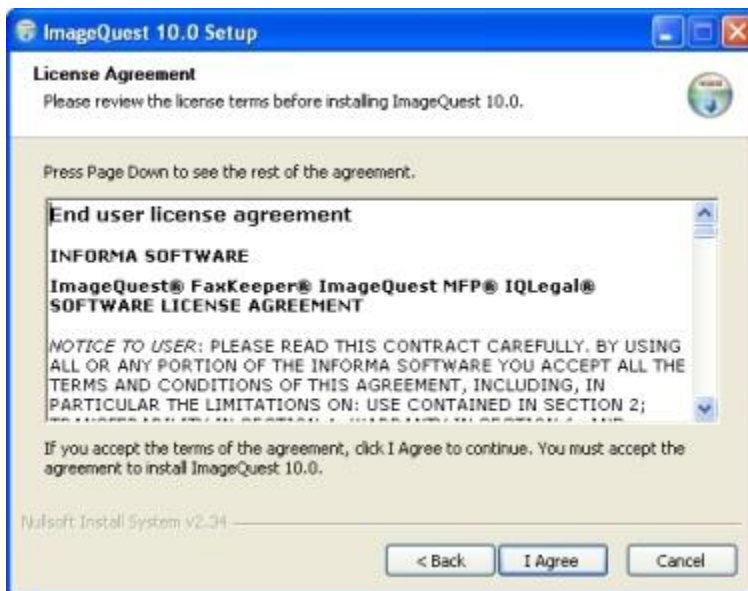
ImageQuest 10.0 Setup

License Agreement
Please review the license terms before installing ImageQuest 10.0.

Press Page Down to see the rest of the agreement.

End user license agreement

INFORMA SOFTWARE

ImageQuest® FaxKeeper® ImageQuest MFP® IQLegal® SOFTWARE LICENSE AGREEMENT

NOTICE TO USER: PLEASE READ THIS CONTRACT CAREFULLY. BY USING ALL OR ANY PORTION OF THE INFORMA SOFTWARE YOU ACCEPT ALL THE TERMS AND CONDITIONS OF THIS AGREEMENT, INCLUDING, IN PARTICULAR THE LIMITATIONS ON: USE CONTAINED IN SECTION 2; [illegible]

If you accept the terms of the agreement, click I Agree to continue. You must accept the agreement to install ImageQuest 10.0.

Nullsoft Install System v2.34

< Back I Agree Cancel